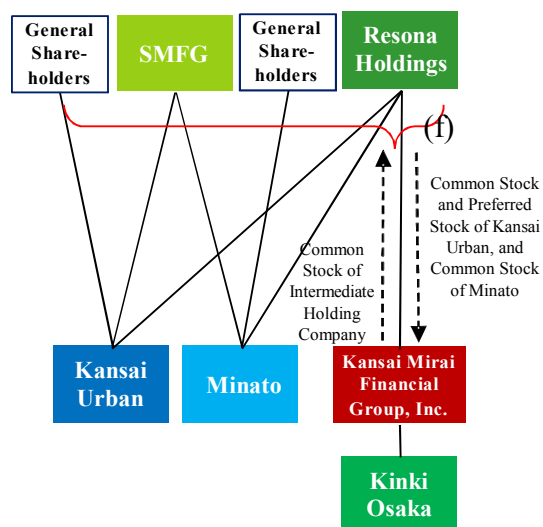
General Shareholders

SMFG

General Shareholders

Resona Holdings

(1)

Common Stock and Preferred Stock of Kansai Urban, and Common Stock of Minato

Common Stock of Intermediate Holding Company

Kansai Urban

Minato

Kansai Mirai Financial Group, Inc.

Kinki Osaka